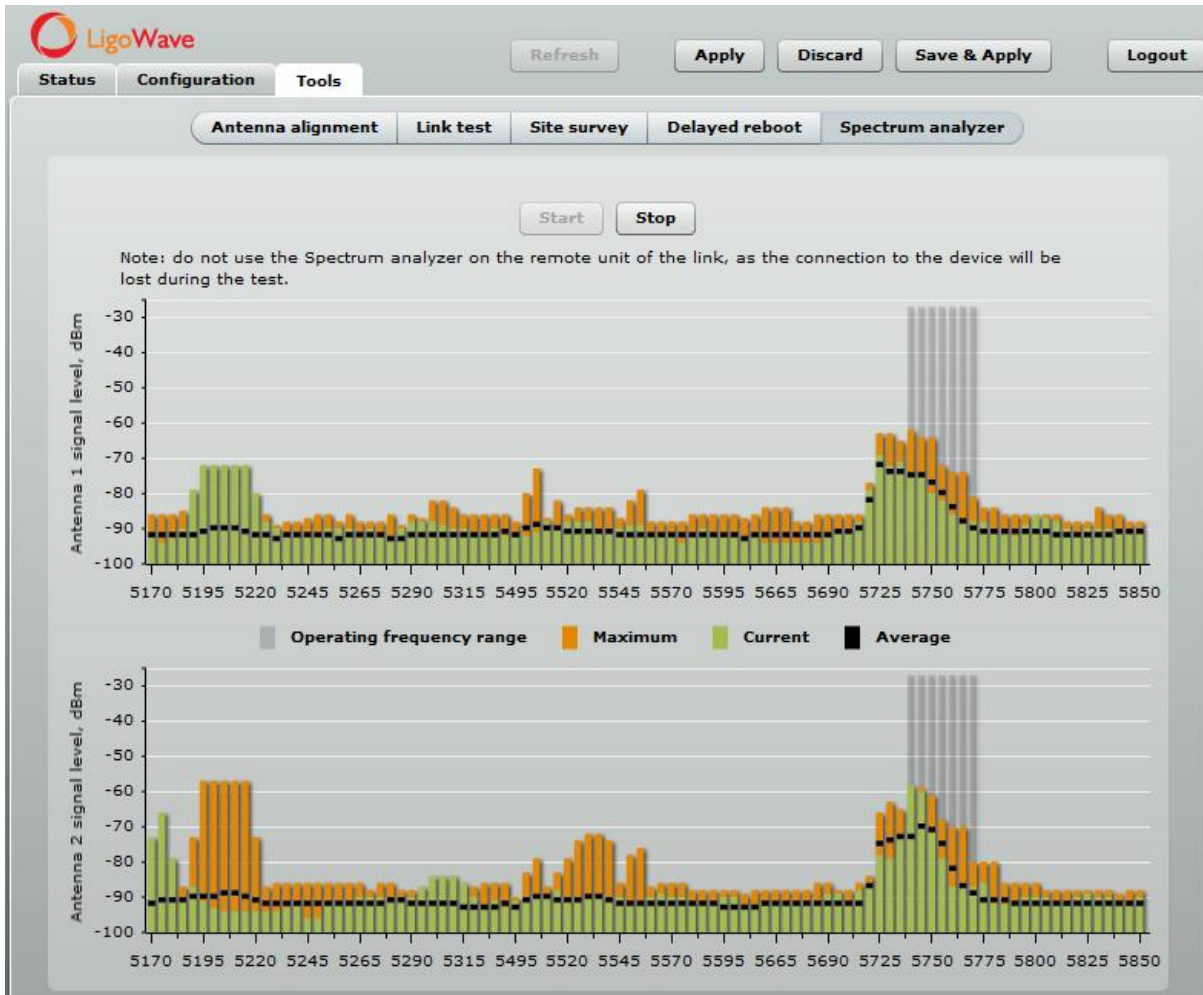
LigoWave

Status Configuration Tools

Refresh Apply Discard Save & Apply Logout

Antenna alignment Link test Site survey Delayed reboot Spectrum analyzer

Start Stop

Note: do not use the Spectrum analyzer on the remote unit of the link, as the connection to the device will be lost during the test.

Antenna 1 signal level, dBm

-30
-40
-50
-60
-70
-80
-90
-100

5170 5195 5220 5245 5265 5290 5315 5495 5520 5545 5570 5595 5665 5690 5725 5750 5775 5800 5825 5850

Operating frequency range Maximum Current Average

Antenna 2 signal level, dBm

-30
-40
-50
-60
-70
-80
-90
-100

5170 5195 5220 5245 5265 5290 5315 5495 5520 5545 5570 5595 5665 5690 5725 5750 5775 5800 5825 5850